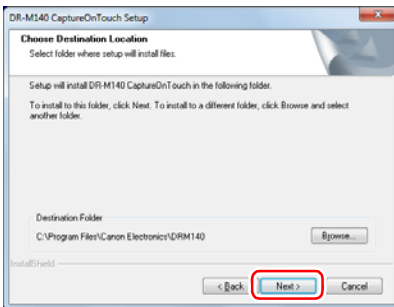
DR-M140 CaptureOnTouch Setup

Choose Destination Location
Select folder where setup will install files.

Setup will install DR-M140 CaptureOnTouch in the following folder.

To install to this folder, click Next. To install to a different folder, click Browse and select another folder.

Destination Folder
C:\Program Files\Canon Electronics\DRM140

Browse...

InstallShield

< Back
Next >
Cancel